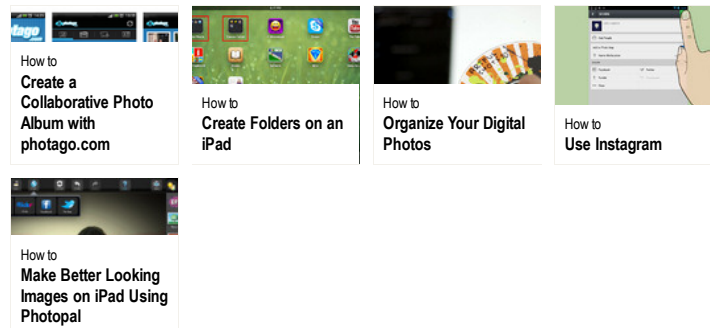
tago

How to
Create a Collaborative Photo Album with photago.com

How to
Create Folders on an iPad

How to
Organize Your Digital Photos

How to
Use Instagram

How to
Make Better Looking Images on iPad Using Photopal